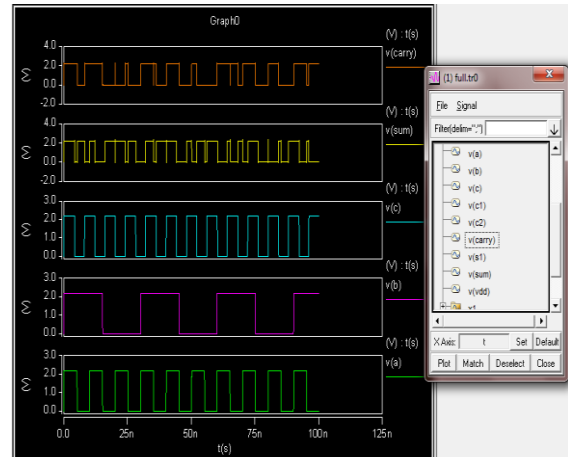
Graph0

(V) : t(s)
v(carry)
4.0
2.0
0.0
-2.0
(V)

(V) : t(s)
v(sum)
4.0
2.0
0.0
-2.0
(V)

(V) : t(s)
v(c)
3.0
2.0
1.0
0.0
(V)

(V) : t(s)
v(b)
3.0
2.0
1.0
0.0
(V)

(V) : t(s)
v(a)
3.0
2.0
1.0
0.0
(V)

0.0 25n 50n 75n 100n 125n
t(s)

(1) full.tr0
File Signal
Filter(delm=",")
v(a)
v(b)
v(c)
v(c1)
v(c2)
v(carry)
v(s1)
v(sum)
v(vdd)
x1
X Axis: t Set Default
Plot Match Deselect Close